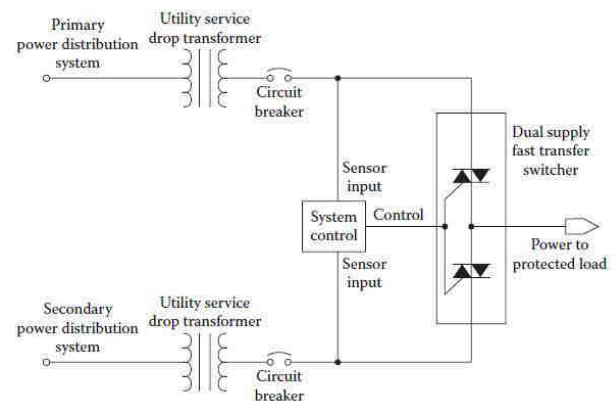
Primary power distribution system

Utility service drop transformer

Circuit breaker

Dual supply fast transfer switcher

Sensor input

System control

Control

Power to protected load

Sensor input

Secondary power distribution system

Utility service drop transformer

Circuit breaker